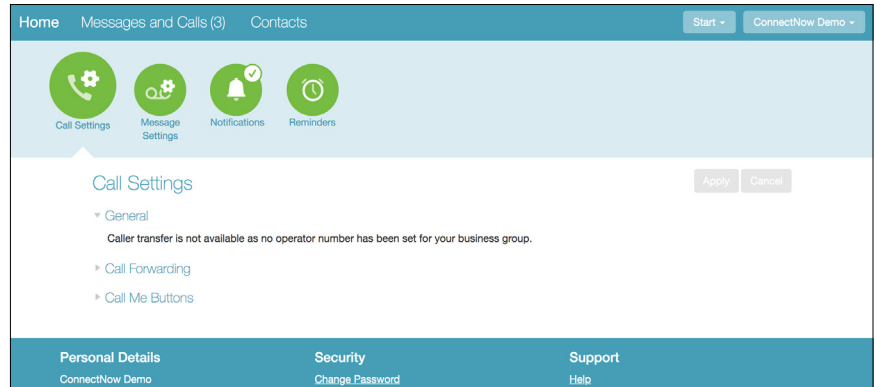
Home Messages and Calls (3) Contacts

Start ▾ ConnectNow Demo ▾

Call Settings

Message Settings

Notifications

Reminders

Call Settings

Apply Cancel

▾ General

Caller transfer is not available as no operator number has been set for your business group.

▸ Call Forwarding

▸ Call Me Buttons

Personal Details

ConnectNow Demo

Security

Change Password

Support

Help